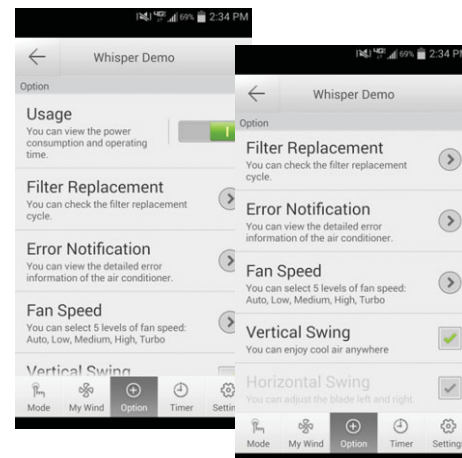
69% 2:34 PM

Whisper Demo

Option

Usage
You can view the power consumption and operating time.

I

Filter Replacement
You can check the filter replacement cycle.

Error Notification
You can view the detailed error information of the air conditioner.

Fan Speed
You can select 5 levels of fan speed: Auto, Low, Medium, High, Turbo

Vertical Swing

Mode My Wind Option Timer Setti

69% 2:34 PM

Whisper Demo

Option

Filter Replacement
You can check the filter replacement cycle.

Error Notification
You can view the detailed error information of the air conditioner.

Fan Speed
You can select 5 levels of fan speed: Auto, Low, Medium, High, Turbo

Vertical Swing
You can enjoy cool air anywhere

Horizontal Swing
You can adjust the blade left and right.

Mode My Wind Option Timer Setting